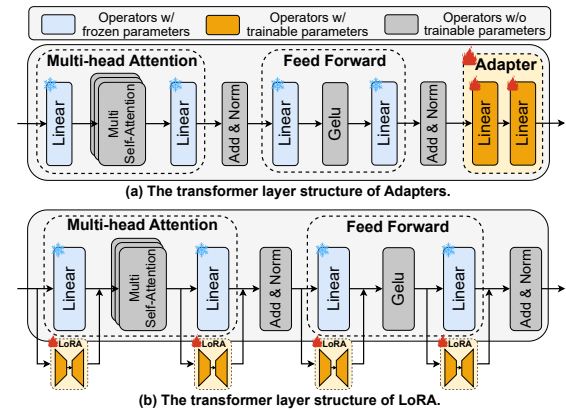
Operators w/ frozen parameters
Operators w/ trainable parameters
Operators w/o trainable parameters

Multi-head Attention
Linear
Multi Self-Attention
Linear
Add & Norm
Feed Forward
Linear
Gelu
Linear
Add & Norm
Adapter
Linear
Linear

(a) The transformer layer structure of Adapters.

Multi-head Attention
Linear
Multi Self-Attention
Linear
Add & Norm
Feed Forward
Linear
Gelu
Linear
Add & Norm
LoRA
LoRA
LoRA
LoRA

(b) The transformer layer structure of LoRA.